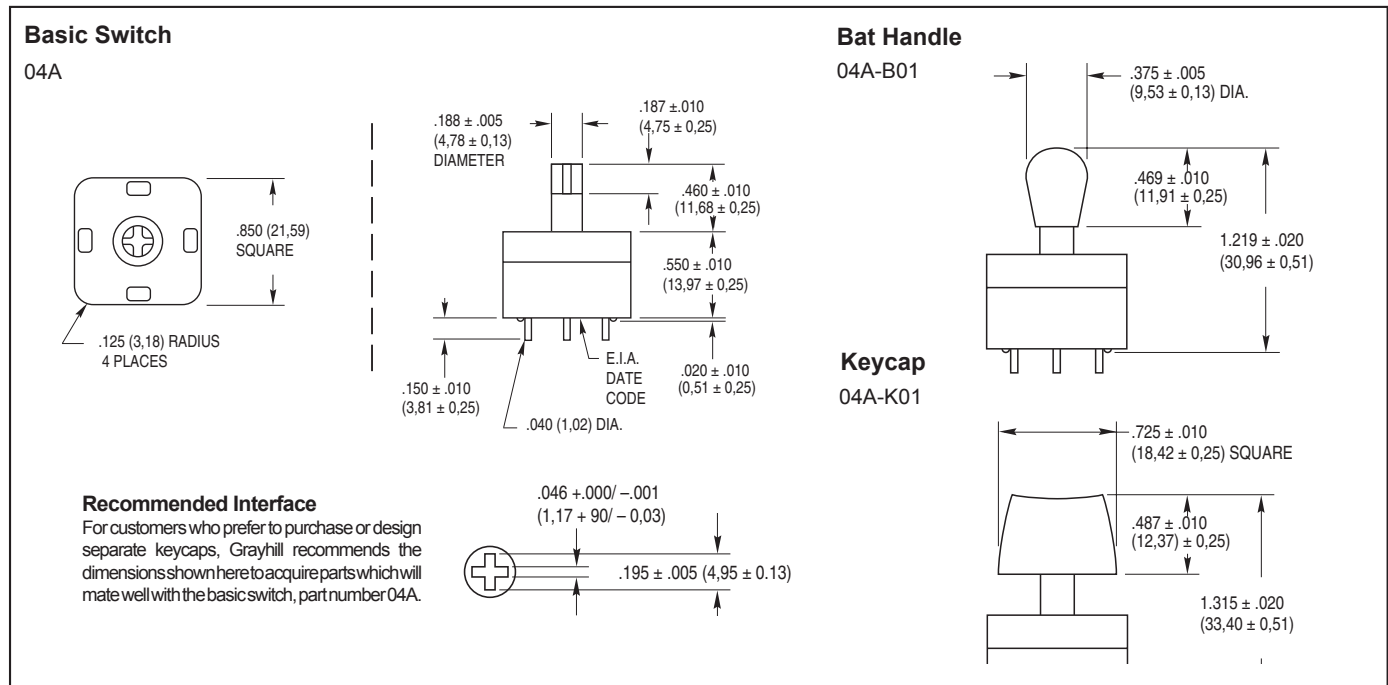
Basic Switch

04A

.850 (21,59) SQUARE

.125 (3,18) RADIUS 4 PLACES

.188 ± .005 (4,78 ± 0,13) DIAMETER

.187 ±.010 (4,75 ± 0,25)

.460 ± .010 (11,68 ± 0,25)

.550 ± .010 (13,97 ± 0,25)

E.I.A. DATE CODE

.020 ± .010 (0,51 ± 0,25)

.150 ± .010 (3,81 ± 0,25)

.040 (1,02) DIA.

Recommended Interface

For customers who prefer to purchase or design separate keycaps, Grayhill recommends the dimensions shown here to acquire parts which will mate well with the basic switch, part number 04A.

.046 +.000/ –.001 (1,17 + 90/ – 0,03)

.195 ± .005 (4,95 ± 0.13)

Bat Handle

04A-B01

.375 ± .005 (9,53 ± 0,13) DIA.

.469 ± .010 (11,91 ± 0,25)

1.219 ± .020 (30,96 ± 0,51)

Keycap

04A-K01

.725 ± .010 (18,42 ± 0,25) SQUARE

.487 ± .010 (12,37) ± 0,25)

1.315 ± .020 (33,40 ± 0,51)